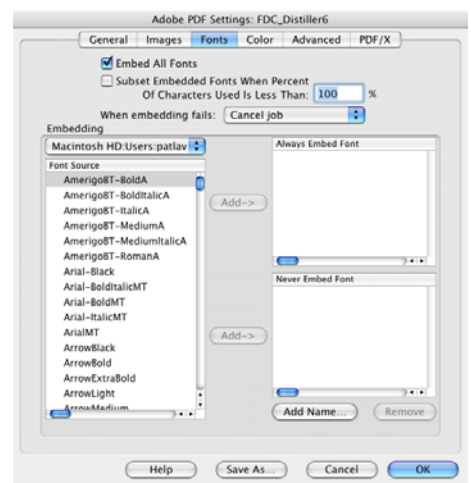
Adobe PDF Settings: FDC_Distiller6

General | Images | Fonts | Color | Advanced | PDF/X

Embed All Fonts

Subset Embedded Fonts When Percent Of Characters Used Is Less Than: 100 %

When embedding fails: Cancel job

Embedding

Macintosh HD:Users:patlav

Font Source

AmerigoBT-BoldA
AmerigoBT-BoldItalicA
AmerigoBT-ItalicA
AmerigoBT-MediumA
AmerigoBT-MediumItalicA
AmerigoBT-RomanA
Arial-Black
Arial-BoldItalicMT
Arial-BoldMT
Arial-ItalicMT
ArialMT
ArrowBlack
ArrowBold
ArrowExtraBold
ArrowLight
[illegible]

Add->

Always Embed Font

Add->

Never Embed Font

Add Name...

Remove

Help

Save As...

Cancel

OK